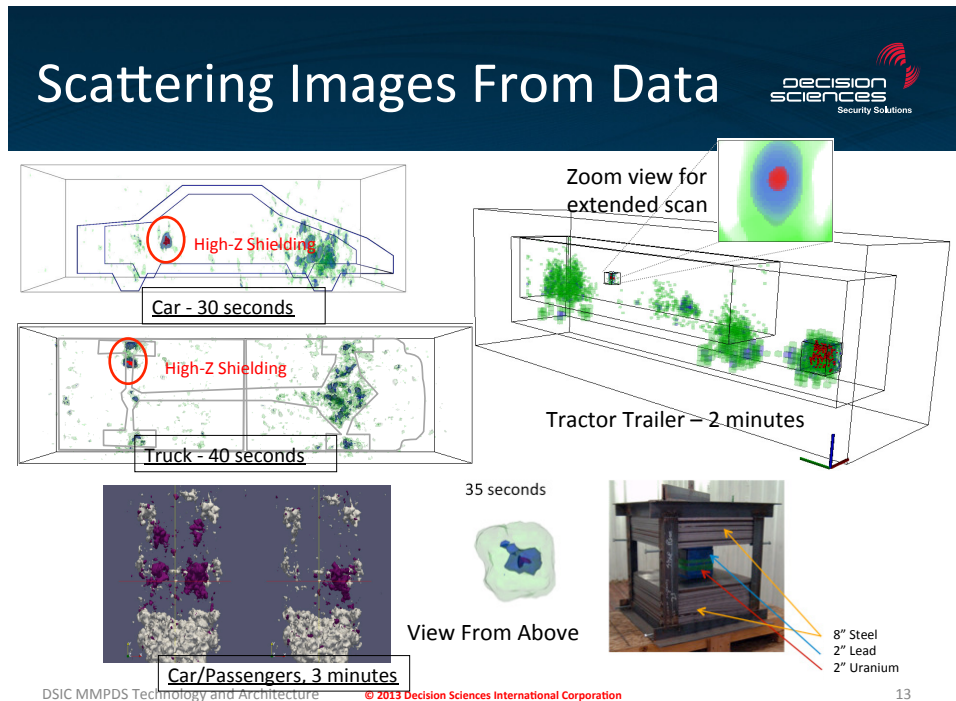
Scattering Images From Data

DECISION SCIENCES
Security Solutions

High-Z Shielding

Car - 30 seconds

High-Z Shielding

Truck - 40 seconds

Zoom view for extended scan

Tractor Trailer – 2 minutes

35 seconds

View From Above

Car/Passengers, 3 minutes

8" Steel
2" Lead
2" Uranium

DSIC MMPDS Technology and Architecture © 2013 Decision Sciences International Corporation 13